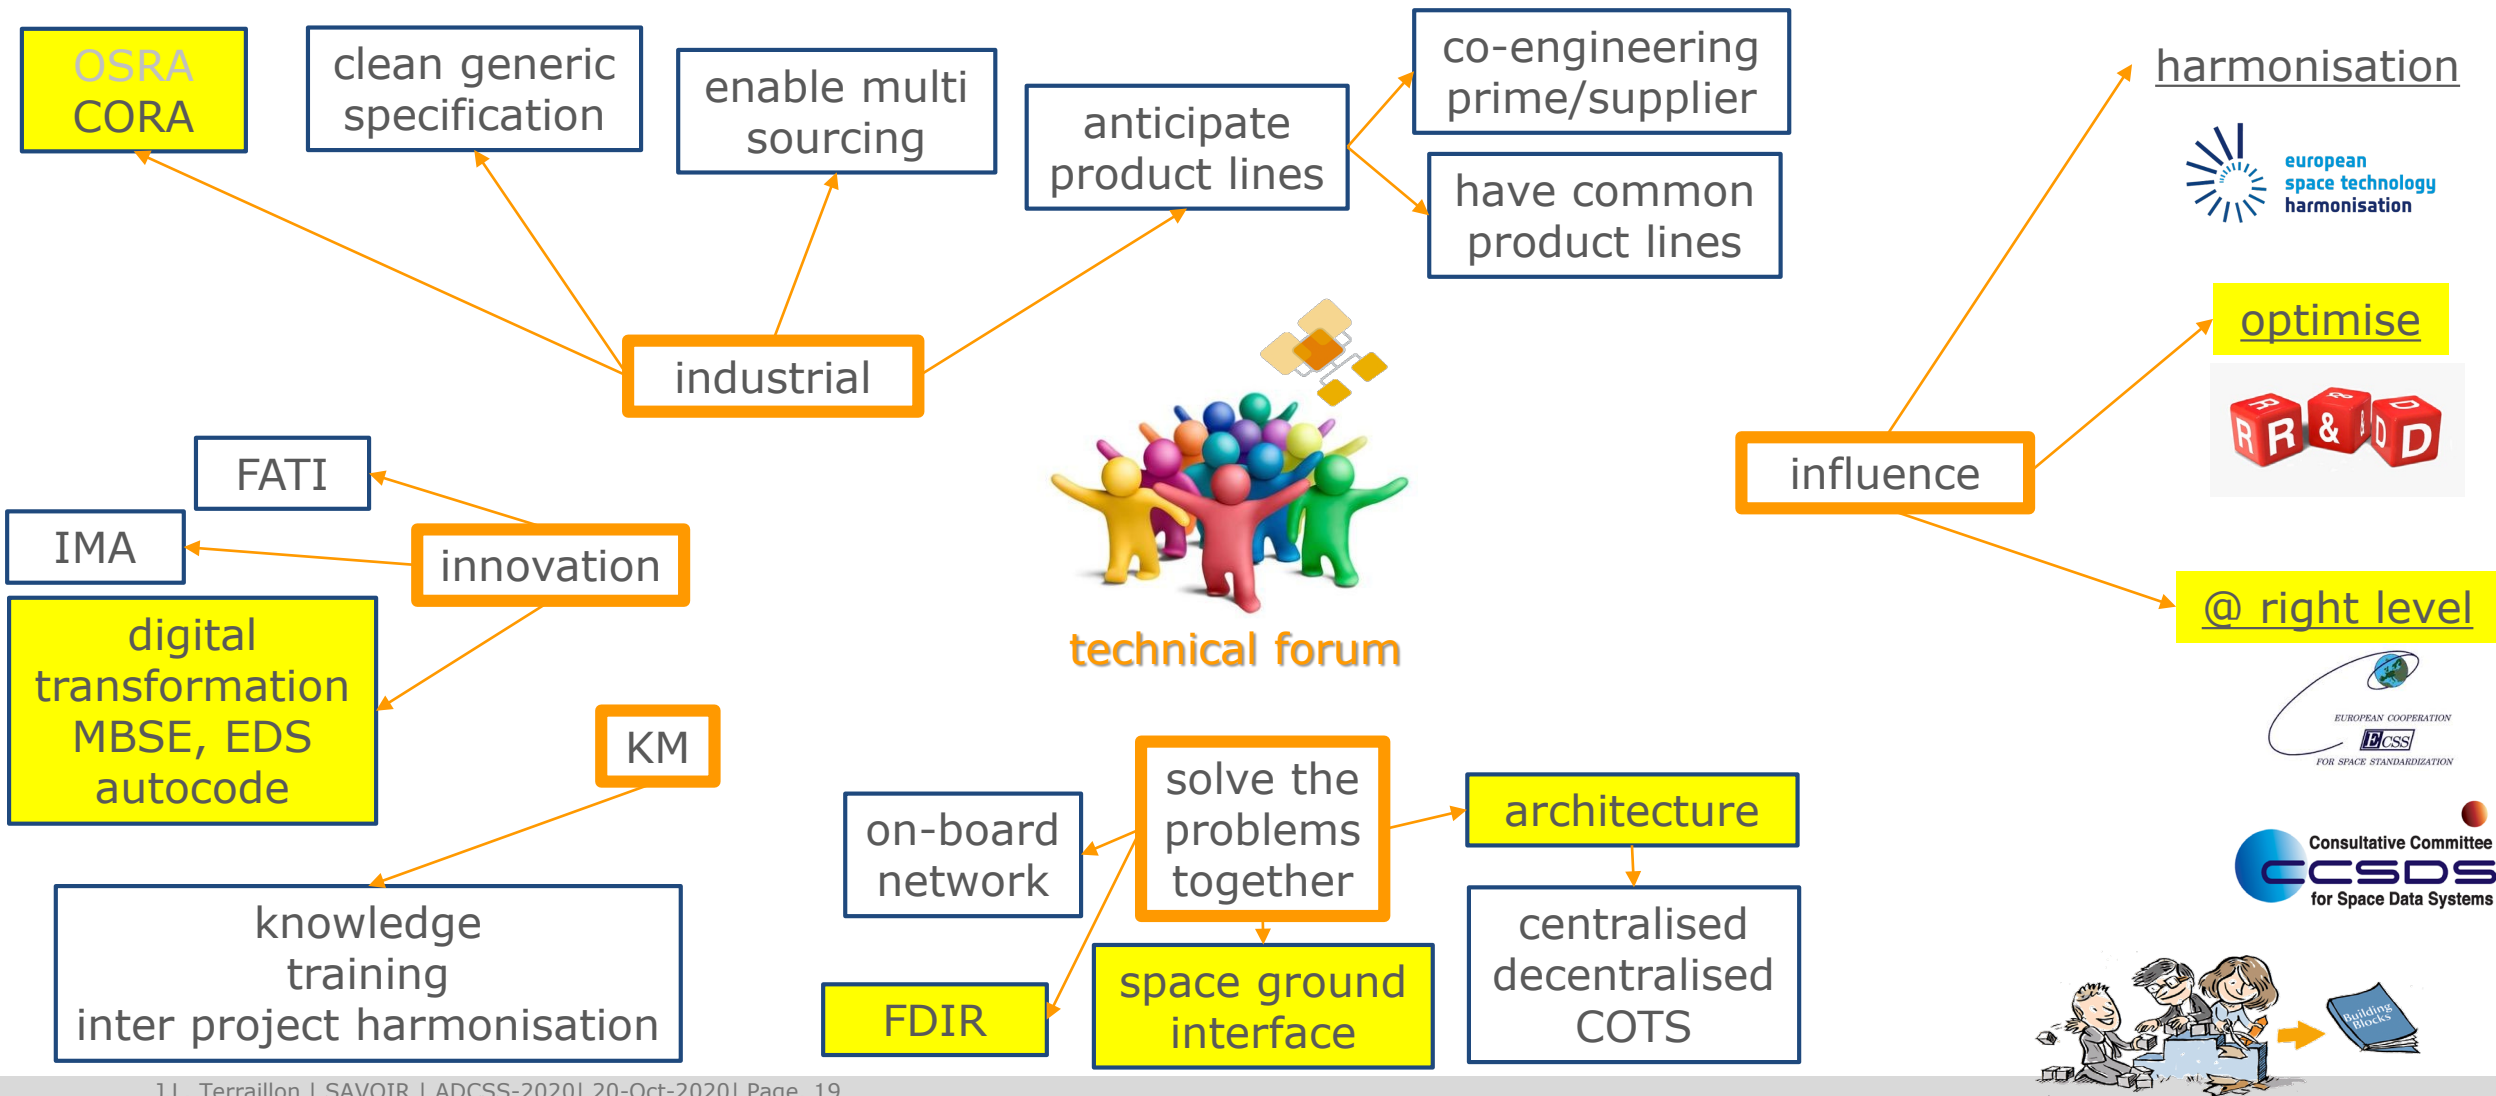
OSRA
CORA

clean generic specification

enable multi sourcing

anticipate product lines

co-engineering prime/supplier

have common product lines

harmonisation

european space technology harmonisation

optimise

R R & D D

industrial

technical forum

influence

@ right level

FATI

IMA

innovation

digital transformation MBSE, EDS autocode

KM

knowledge
training
inter project harmonisation

on-board network

solve the problems together

FDIR

space ground interface

architecture

centralised decentralised COTS

EUROPEAN COOPERATION
ECSS
FOR SPACE STANDARDIZATION

Consultative Committee
CCSDS
for Space Data Systems

Building Blocks

J L Terraillon | SAVOIR | ADCSS-2020| 20-Oct-2020| Page 19